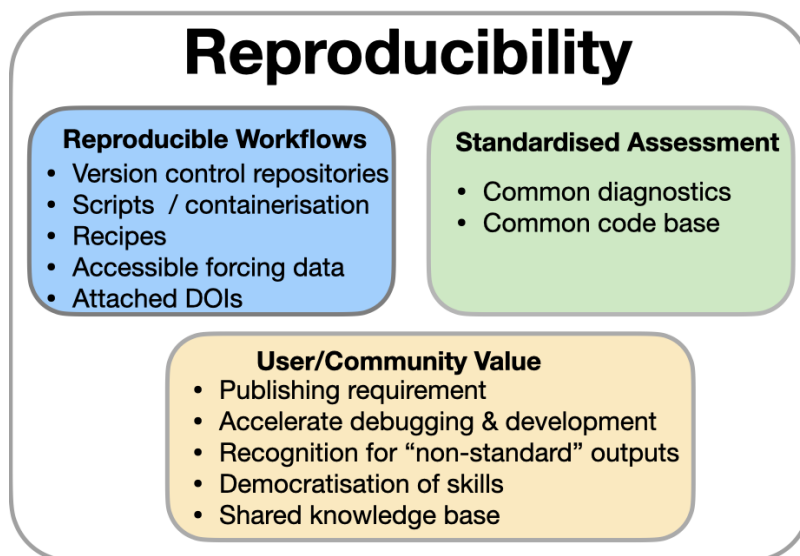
Reproducibility

Reproducible Workflows
- Version control repositories
- Scripts / containerisation
- Recipes
- Accessible forcing data
- Attached DOIs

Standardised Assessment
- Common diagnostics
- Common code base

User/Community Value
- Publishing requirement
- Accelerate debugging & development
- Recognition for "non-standard" outputs
- Democratisation of skills
- Shared knowledge base